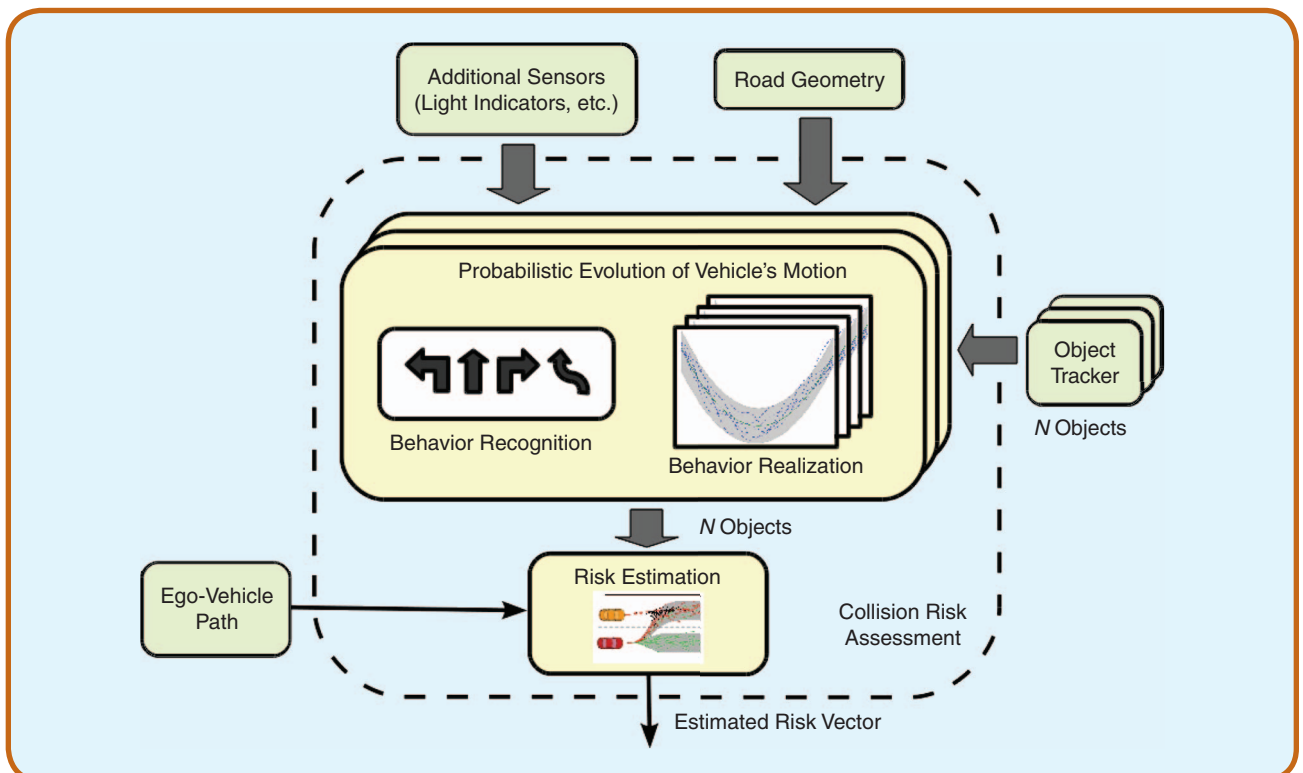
Additional Sensors (Light Indicators, etc.)

Road Geometry

Probabilistic Evolution of Vehicle's Motion

Behavior Recognition

Behavior Realization

Object Tracker

*N* Objects

*N* Objects

Risk Estimation

Ego-Vehicle Path

Collision Risk Assessment

Estimated Risk Vector